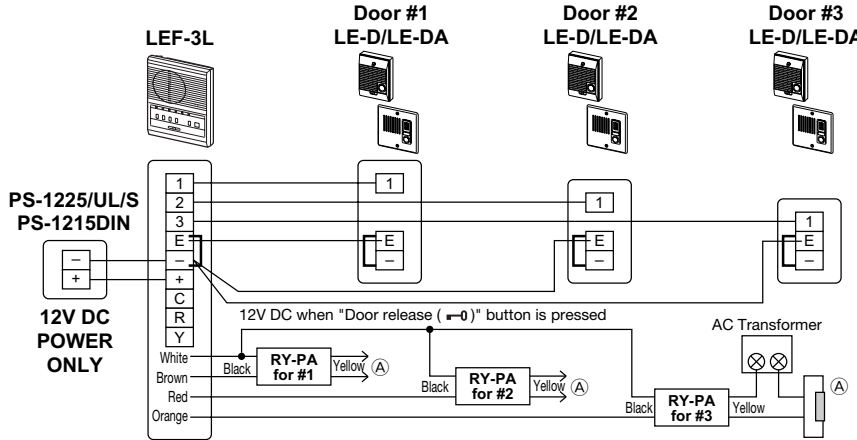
LEF-3L

Door #1
LE-D/LE-DA

Door #2
LE-D/LE-DA

Door #3
LE-D/LE-DA

PS-1225/UL/S
PS-1215DIN

–
+

12V DC
POWER
ONLY

1
2
3
E
–
+
C
R
Y

1
E
–

1
E
–

1
E
–

12V DC when "Door release ( ⊸ )" button is pressed

AC Transformer

White
Brown
Red
Orange

Black
RY-PA
for #1
Yellow
Ⓐ

Black
RY-PA
for #2
Yellow
Ⓐ

Black
RY-PA
for #3
Yellow
Ⓐ